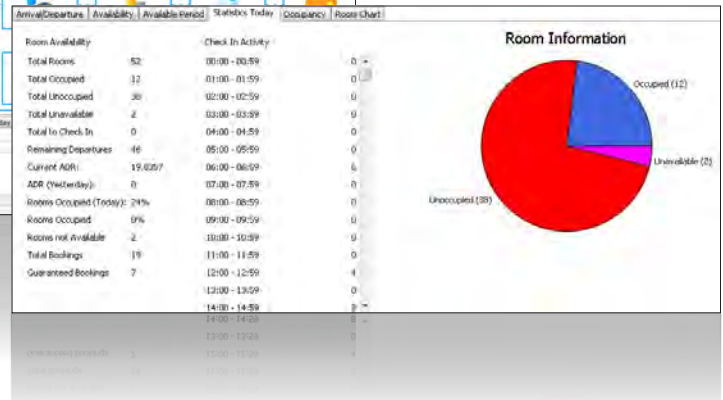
Arrival/Departure | Availability | Available Period | Statistics Today | Occupancy | Room Chart

Room Availability

| | |
|---|---|
| Total Rooms | 52 |
| Total Occupied | 12 |
| Total Unoccupied | 38 |
| Total Unavailable | 2 |
| Total to Check In | 0 |
| Remaining Departures | 46 |
| Current ADR: | 19.0357 |
| ADR (Yesterday): | 0 |
| Rooms Occupied (Today): | 24% |
| Rooms Occupied | 0% |
| Rooms not Available | 2 |
| Total Bookings | 19 |
| Guaranteed Bookings | 7 |

Check In Activity

| | |
|---|---|
| 00:00 - 00:59 | 0 |
| 01:00 - 01:59 | 0 |
| 02:00 - 02:59 | 0 |
| 03:00 - 03:59 | 0 |
| 04:00 - 04:59 | 0 |
| 05:00 - 05:59 | 0 |
| 06:00 - 06:59 | 6 |
| 07:00 - 07:59 | 0 |
| 08:00 - 08:59 | 0 |
| 09:00 - 09:59 | 0 |
| 10:00 - 10:59 | 0 |
| 11:00 - 11:59 | 0 |
| 12:00 - 12:59 | 4 |
| 13:00 - 13:59 | 0 |
| 14:00 - 14:59 | 0 |

Room Information

Occupied (12)

Unavailable (2)

Unoccupied (38)